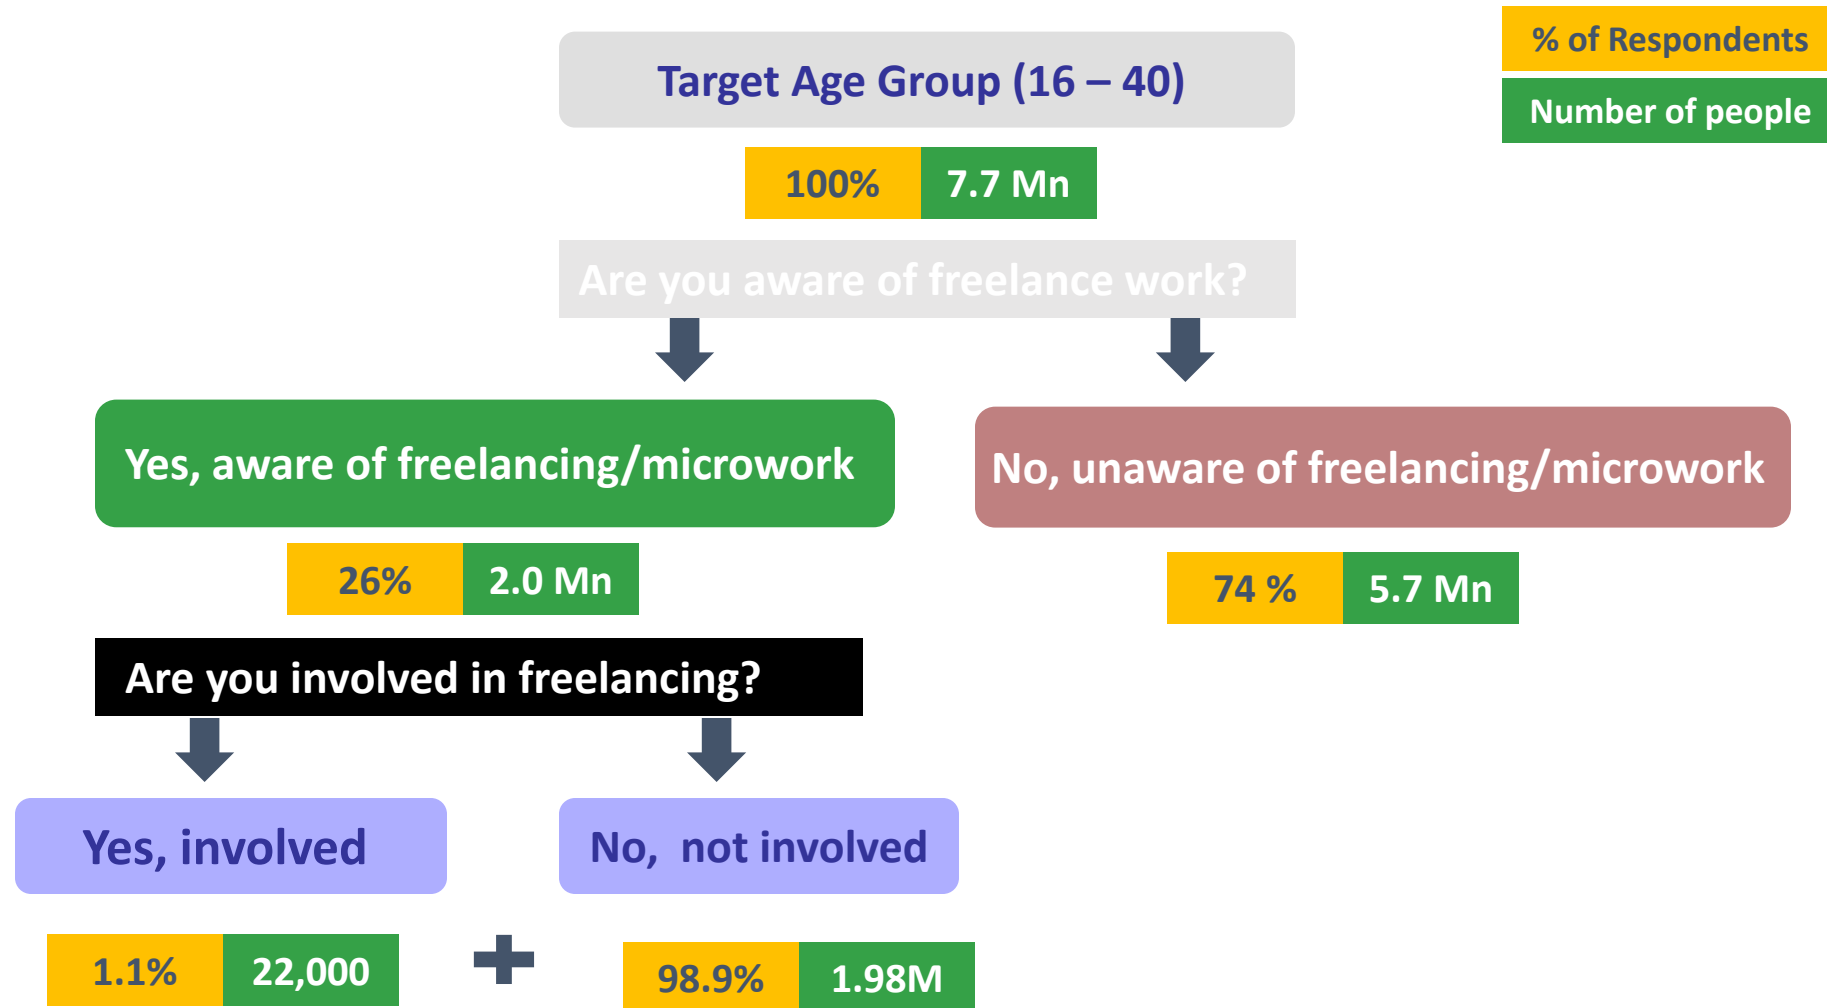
% of Respondents
Number of people

Target Age Group (16 – 40)

| 100% | 7.7 Mn |
|---|---|

Are you aware of freelance work?

Yes, aware of freelancing/microwork

| 26% | 2.0 Mn |
|---|---|

No, unaware of freelancing/microwork

| 74 % | 5.7 Mn |
|---|---|

Are you involved in freelancing?

Yes, involved

| 1.1% | 22,000 |
|---|---|

+

No, not involved

| 98.9% | 1.98M |
|---|---|